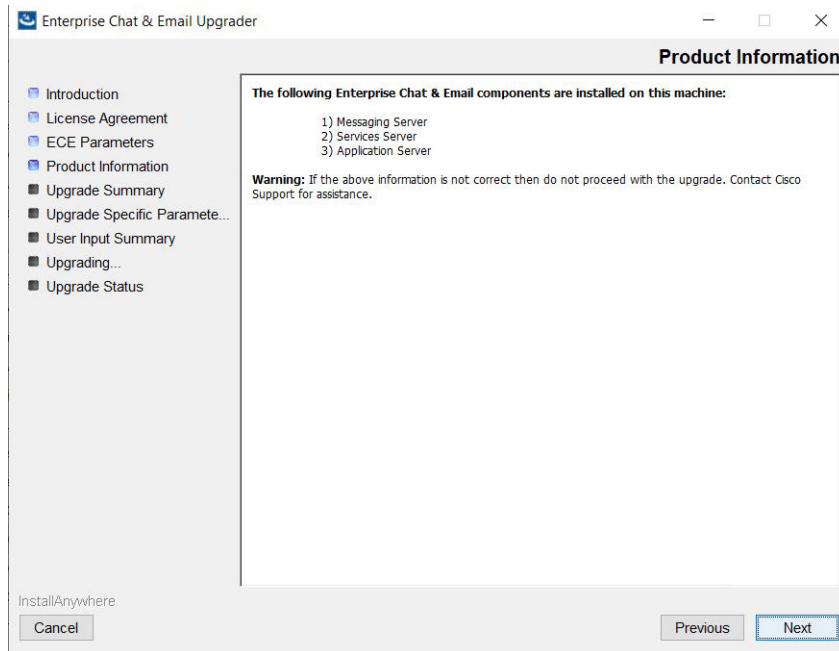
Enterprise Chat & Email Upgrader

Product Information

Introduction
License Agreement
ECE Parameters
Product Information
Upgrade Summary
Upgrade Specific Paramete...
User Input Summary
Upgrading...
Upgrade Status

**The following Enterprise Chat & Email components are installed on this machine:**

1) Messaging Server
2) Services Server
3) Application Server

**Warning:** If the above information is not correct then do not proceed with the upgrade. Contact Cisco Support for assistance.

InstallAnywhere

Cancel

Previous

Next